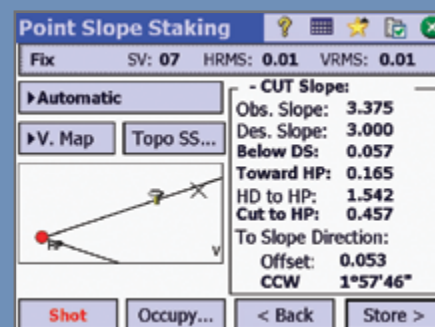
Point Slope Staking

Fix SV: 07 HRMS: 0.01 VRMS: 0.01

▸Automatic

▸V. Map

Topo SS...

- CUT Slope:

| | |
|---|---|
| Obs. Slope: | 3.375 |
| Des. Slope: | 3.000 |
| Below DS: | 0.057 |
| Toward HP: | 0.165 |
| HD to HP: | 1.542 |
| Cut to HP: | 0.457 |

To Slope Direction:

| | |
|---|---|
| Offset: | 0.053 |
| CCW | 1°57'46" |

Shot

Occupy...

< Back

Store >